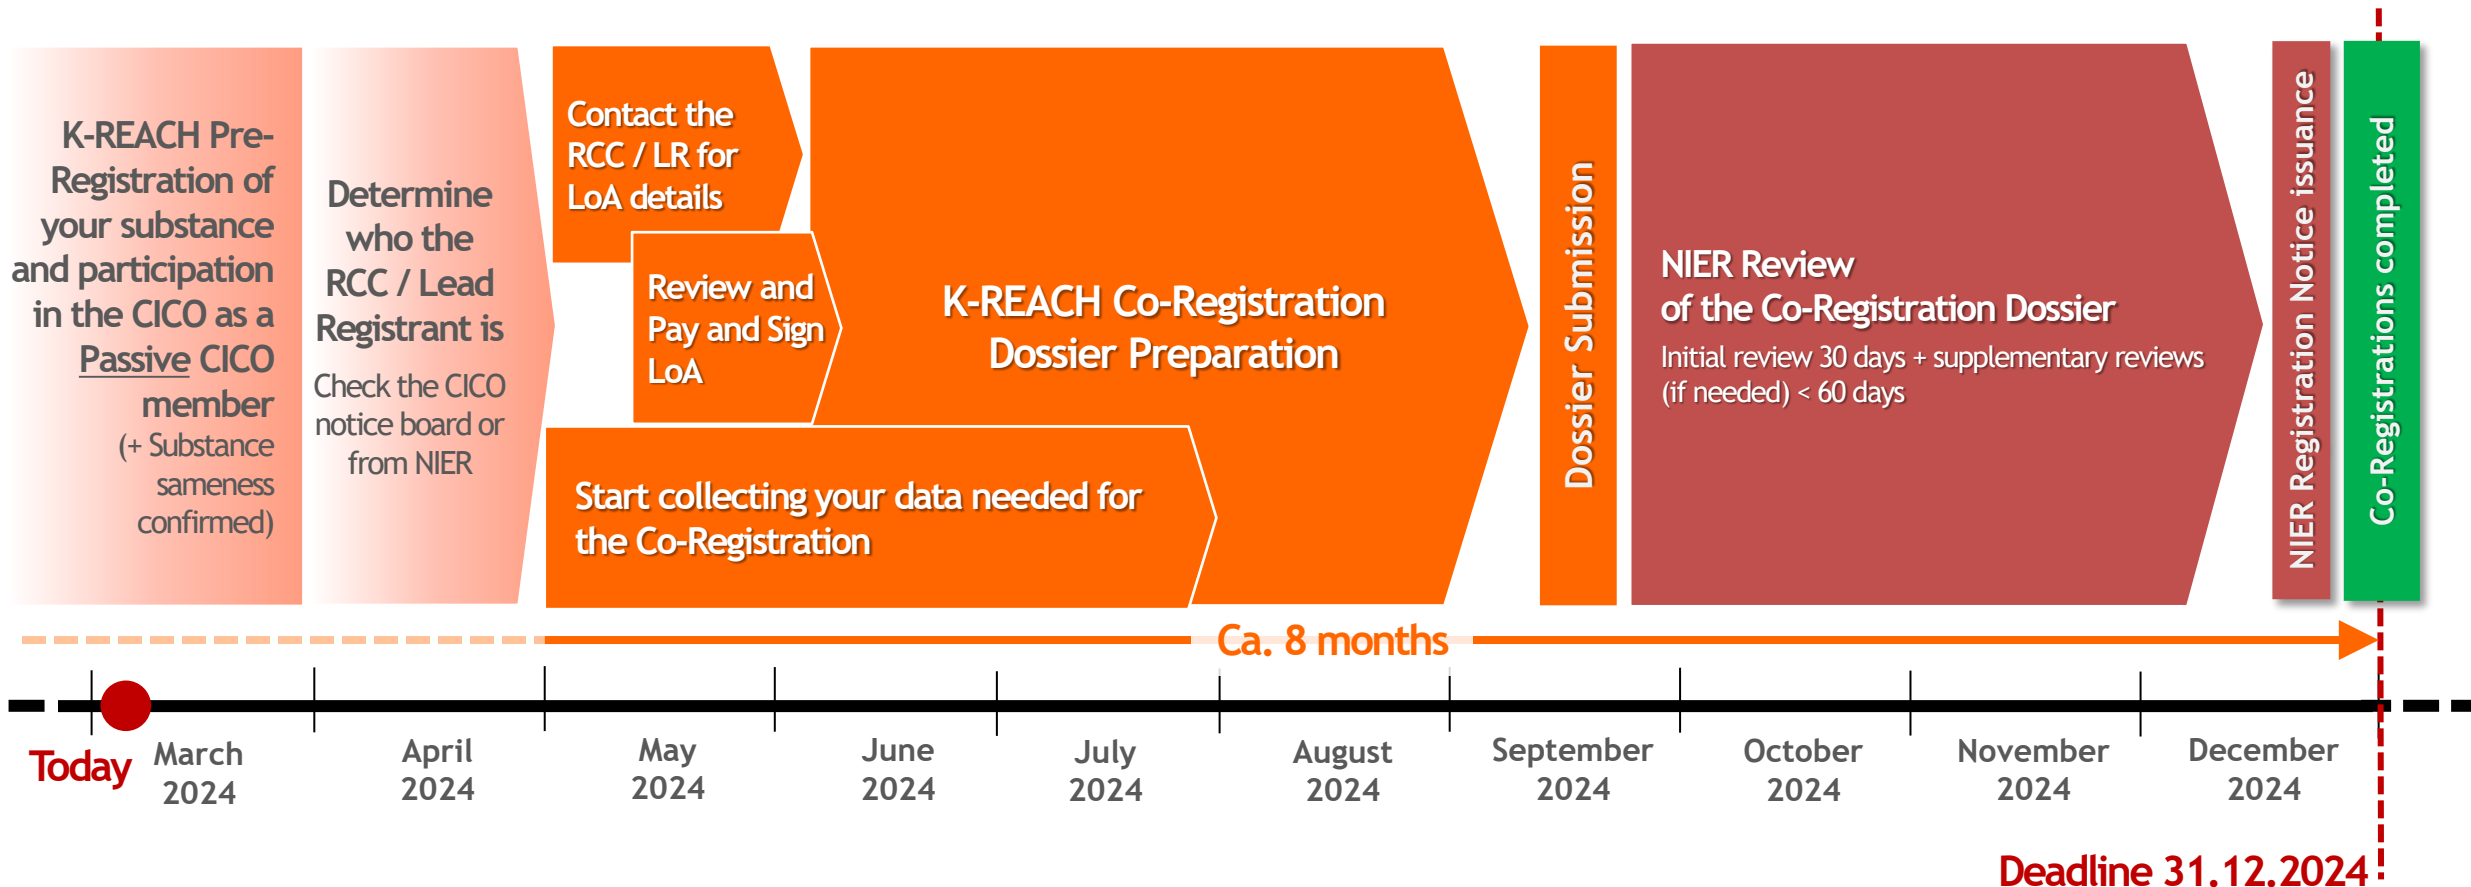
K-REACH Pre-Registration of your substance and participation in the CICO as a Passive CICO member
(+ Substance sameness confirmed)

Determine who the RCC / Lead Registrant is
Check the CICO notice board or from NIER

Contact the RCC / LR for LoA details

Review and Pay and Sign LoA

K-REACH Co-Registration Dossier Preparation

Start collecting your data needed for the Co-Registration

Dossier Submission

NIER Review of the Co-Registration Dossier
Initial review 30 days + supplementary reviews (if needed) < 60 days

NIER Registration Notice issuance

Co-Registrations completed

Ca. 8 months

Today

March 2024

April 2024

May 2024

June 2024

July 2024

August 2024

September 2024

October 2024

November 2024

December 2024

Deadline 31.12.2024